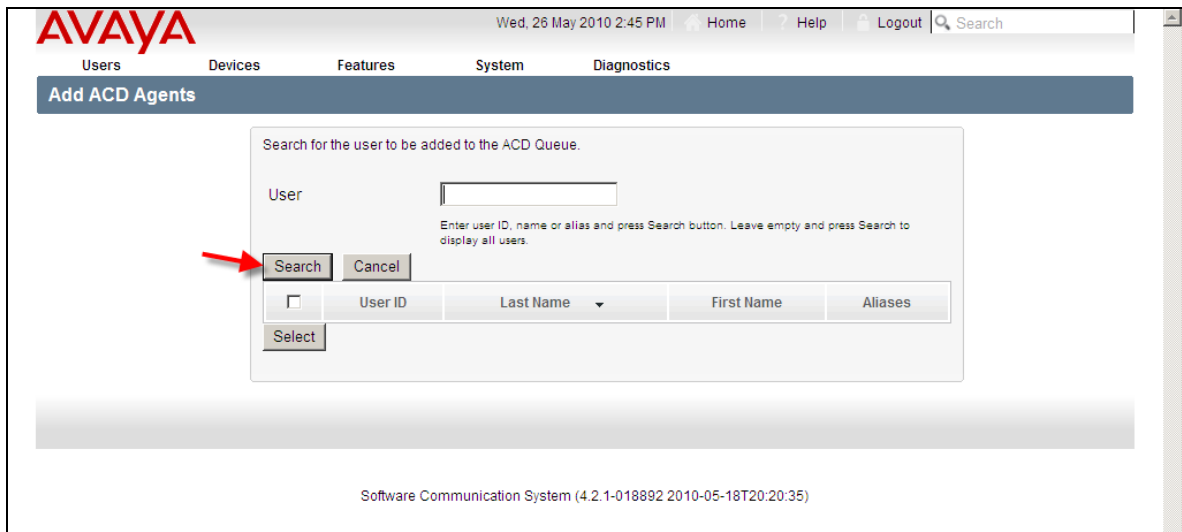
AVAYA

Wed, 26 May 2010 2:45 PM Home Help Logout Search

Users Devices Features System Diagnostics

Add ACD Agents

Search for the user to be added to the ACD Queue.

User

Enter user ID, name or alias and press Search button. Leave empty and press Search to display all users.

Search Cancel

| ☐ | User ID | Last Name | First Name | Aliases |
|---|---|---|---|---|

Select

Software Communication System (4.2.1-018892 2010-05-18T20:20:35)